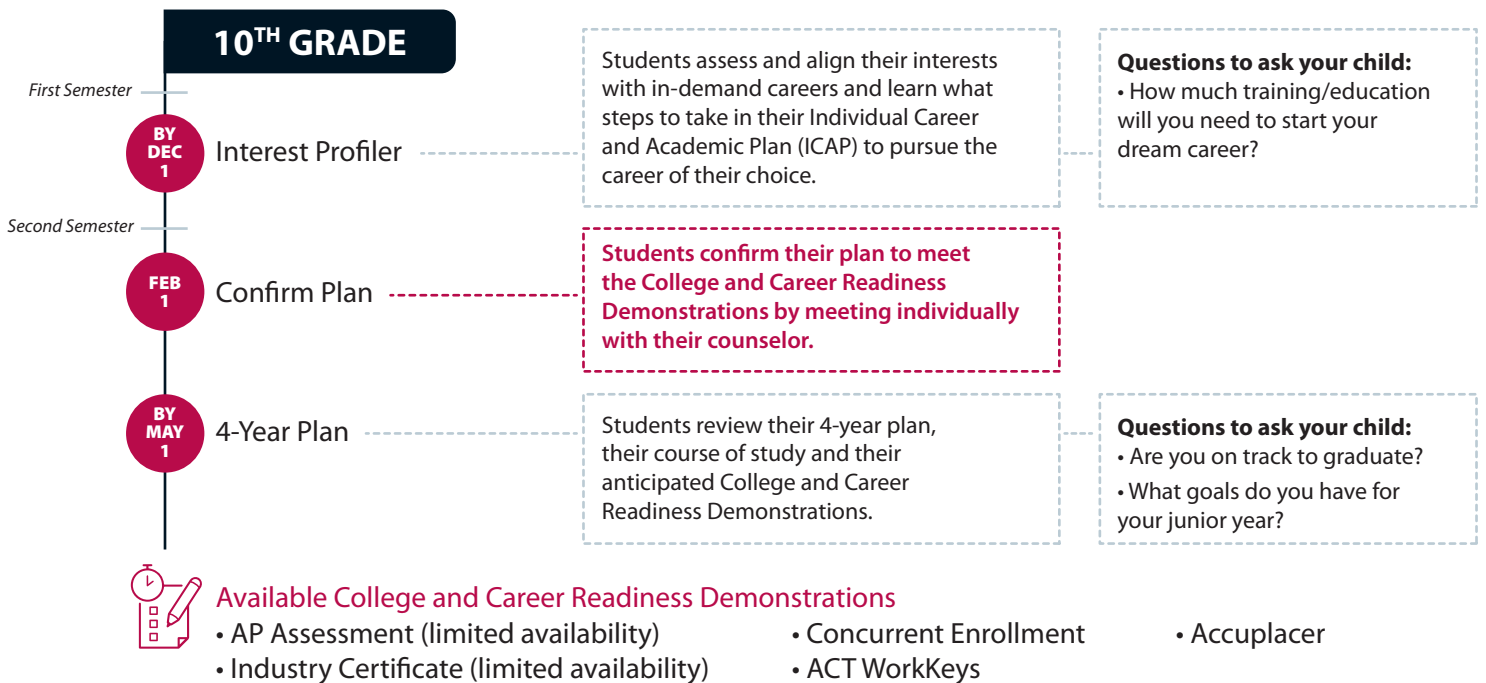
$10^{TH}$ GRADE

First Semester

BY DEC 1 Interest Profiler

Students assess and align their interests with in-demand careers and learn what steps to take in their Individual Career and Academic Plan (ICAP) to pursue the career of their choice.

Questions to ask your child:
• How much training/education will you need to start your dream career?

Second Semester

FEB 1 Confirm Plan

Students confirm their plan to meet the College and Career Readiness Demonstrations by meeting individually with their counselor.

BY MAY 1 4-Year Plan

Students review their 4-year plan, their course of study and their anticipated College and Career Readiness Demonstrations.

Questions to ask your child:
• Are you on track to graduate?
• What goals do you have for your junior year?

Available College and Career Readiness Demonstrations
• AP Assessment (limited availability)
• Industry Certificate (limited availability)
• Concurrent Enrollment
• ACT WorkKeys
• Accuplacer